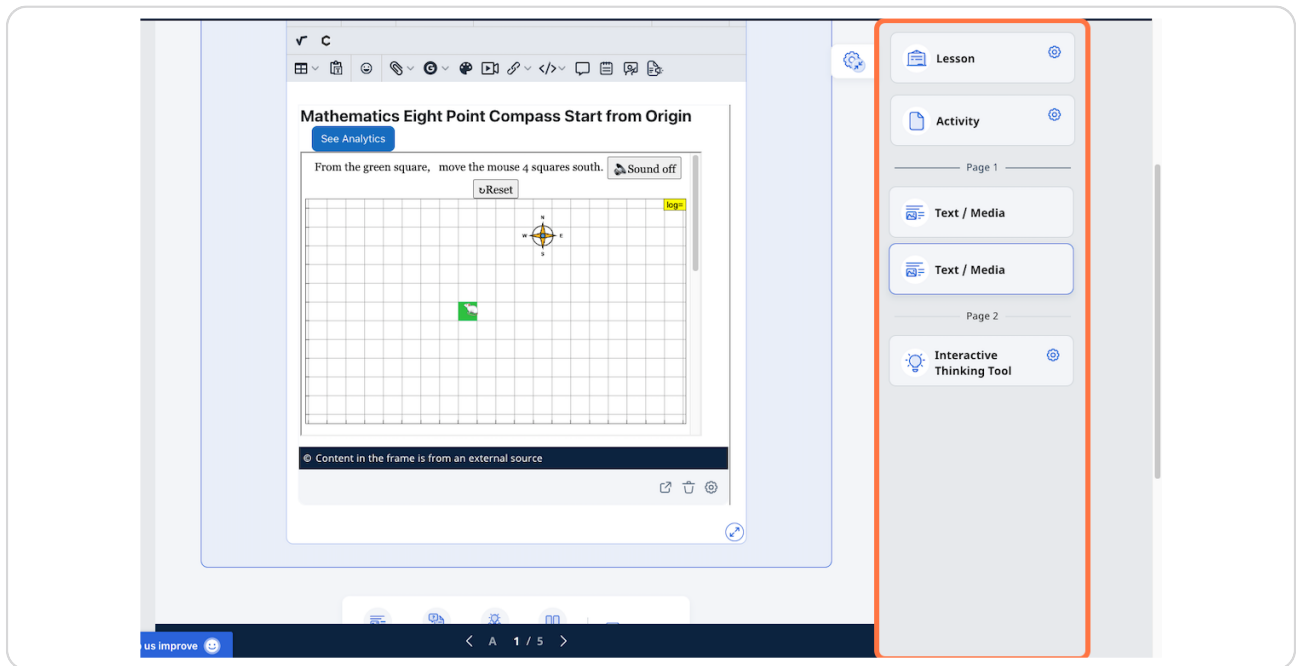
Mathematics Eight Point Compass Start from Origin

See Analytics

From the green square, move the mouse 4 squares south. Sound off

↻Reset

log=

N
W E
S

© Content in the frame is from an external source

Lesson

Activity

Page 1

Text / Media

Text / Media

Page 2

Interactive Thinking Tool

us improve

A 1 / 5